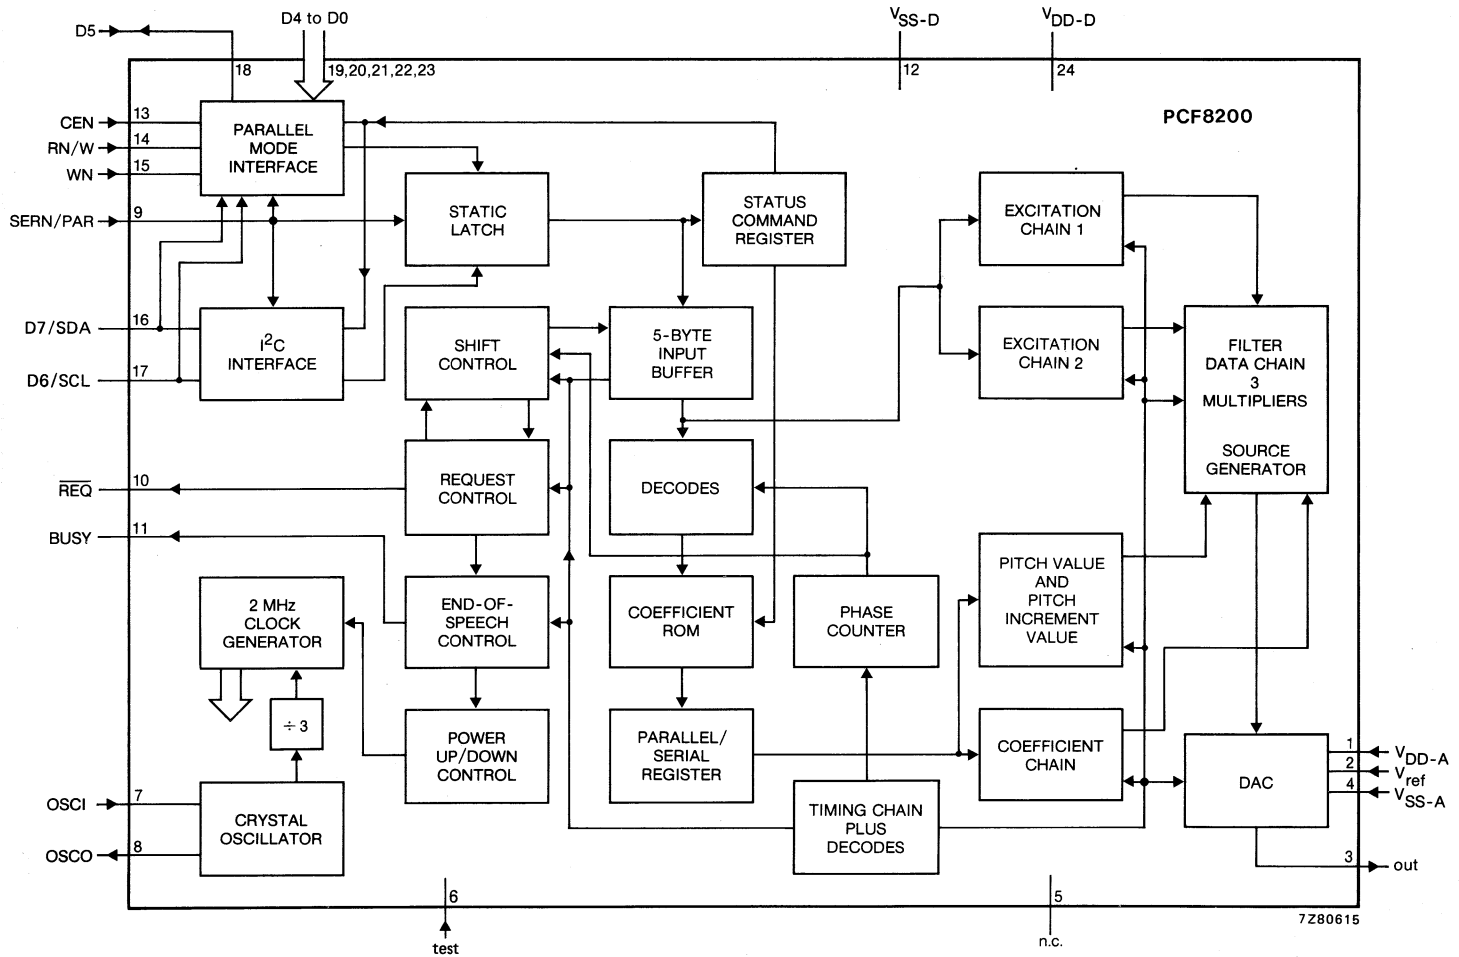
D5
18
D4 to D0
19,20,21,22,23
$V_{SS-D}$
12
$V_{DD-D}$
24
PCF8200

CEN 13
RN/W 14
WN 15
PARALLEL MODE INTERFACE
SERN/PAR 9
STATIC LATCH
STATUS COMMAND REGISTER
EXCITATION CHAIN 1
D7/SDA 16
D6/SCL 17
$I^2C$ INTERFACE
SHIFT CONTROL
5-BYTE INPUT BUFFER
EXCITATION CHAIN 2
FILTER DATA CHAIN 3 MULTIPLIERS
SOURCE GENERATOR
$\overline{REQ}$ 10
REQUEST CONTROL
DECODES
BUSY 11
PITCH VALUE AND PITCH INCREMENT VALUE
2 MHz CLOCK GENERATOR
END-OF-SPEECH CONTROL
COEFFICIENT ROM
PHASE COUNTER
÷ 3
POWER UP/DOWN CONTROL
PARALLEL/ SERIAL REGISTER
COEFFICIENT CHAIN
DAC
1 $V_{DD-A}$
2 $V_{ref}$
4 $V_{SS-A}$
OSCI 7
OSCO 8
CRYSTAL OSCILLATOR
TIMING CHAIN PLUS DECODES
3 out
6
test
5
n.c.
7Z80615